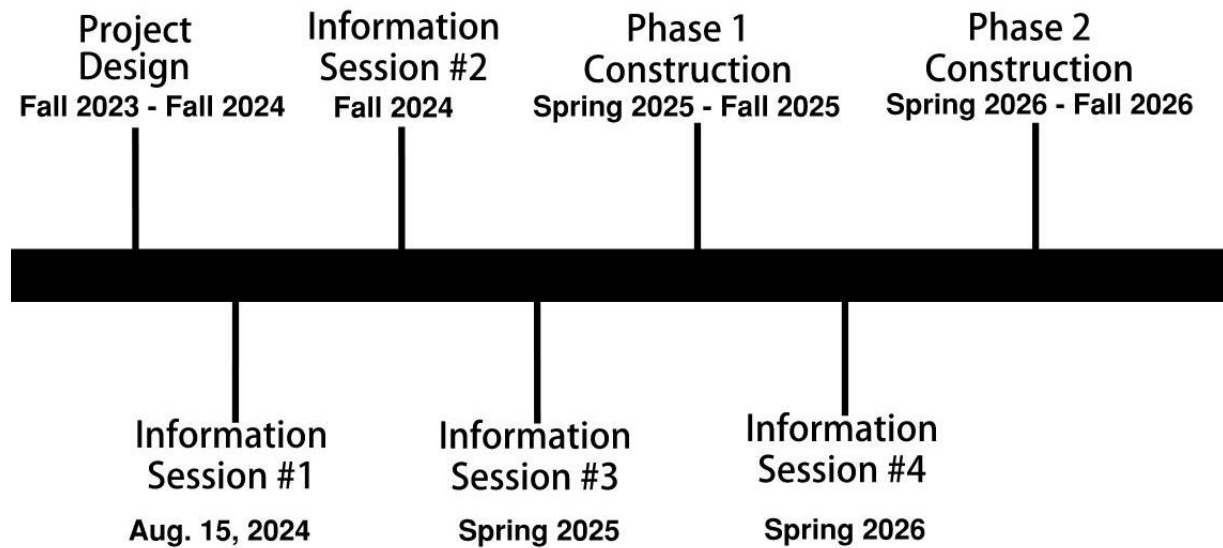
Project Design
Fall 2023 - Fall 2024

Information Session #2
Fall 2024

Phase 1 Construction
Spring 2025 - Fall 2025

Phase 2 Construction
Spring 2026 - Fall 2026

Information Session #1
Aug. 15, 2024

Information Session #3
Spring 2025

Information Session #4
Spring 2026